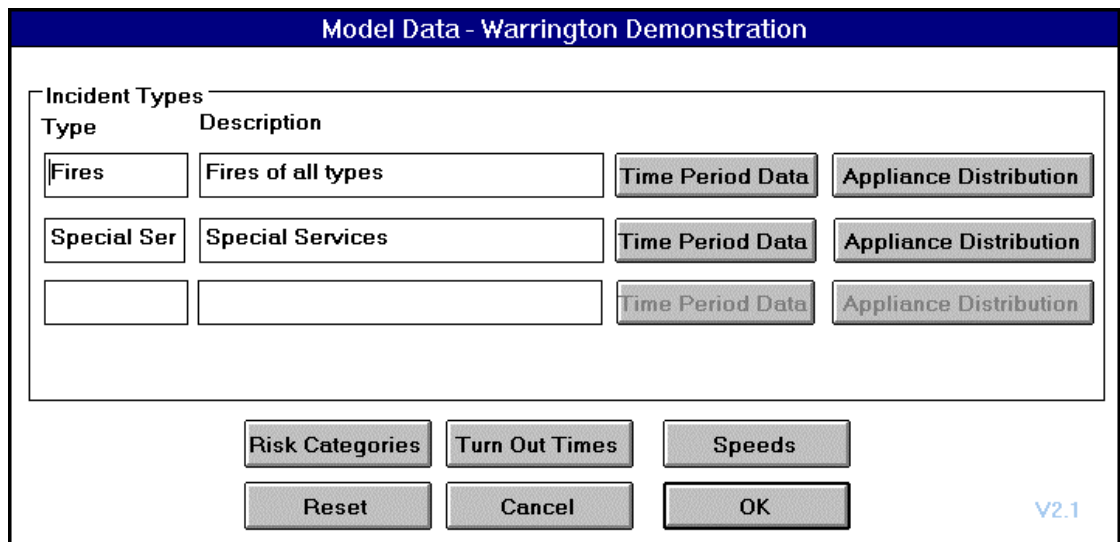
Model Data - Warrington Demonstration

Incident Types

| Type | Description | | |
|---|---|---|---|
| Fires | Fires of all types | Time Period Data | Appliance Distribution |
| Special Ser | Special Services | Time Period Data | Appliance Distribution |
| | | Time Period Data | Appliance Distribution |

Risk Categories
Turn Out Times
Speeds
Reset
Cancel
OK
V2.1